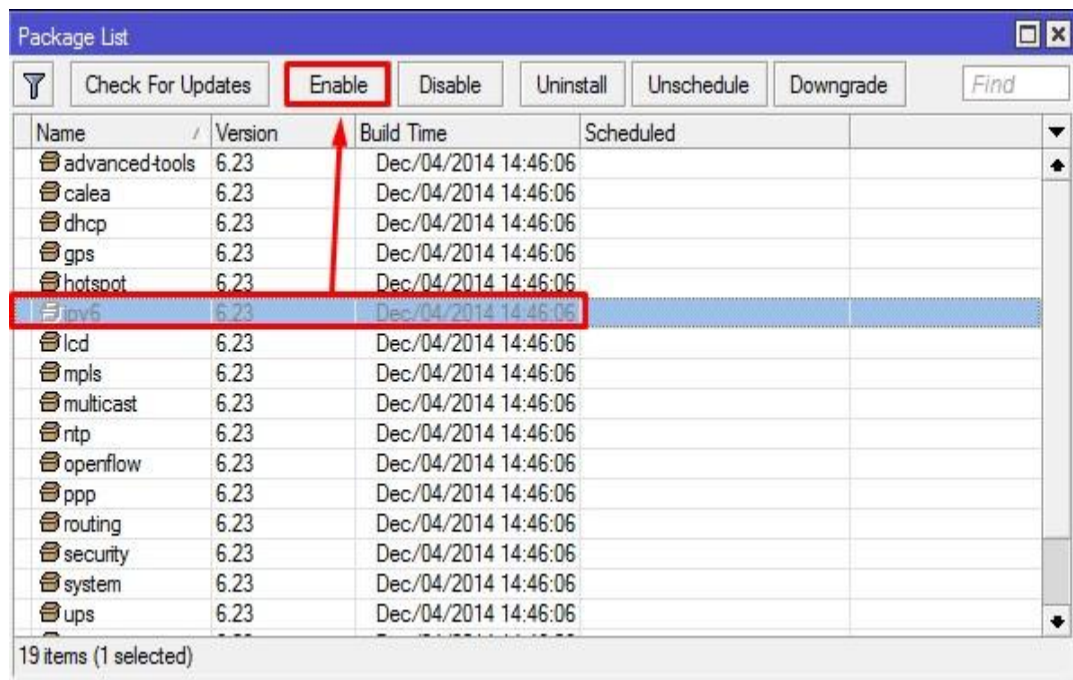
Package List

Check For Updates | Enable | Disable | Uninstall | Unschedule | Downgrade | Find

| Name | Version | Build Time | Scheduled |
|---|---|---|---|
| advanced-tools | 6.23 | Dec/04/2014 14:46:06 | |
| calea | 6.23 | Dec/04/2014 14:46:06 | |
| dhcp | 6.23 | Dec/04/2014 14:46:06 | |
| gps | 6.23 | Dec/04/2014 14:46:06 | |
| hotspot | 6.23 | Dec/04/2014 14:46:06 | |
| ipv6 | 6.23 | Dec/04/2014 14:46:06 | |
| lcd | 6.23 | Dec/04/2014 14:46:06 | |
| mpls | 6.23 | Dec/04/2014 14:46:06 | |
| multicast | 6.23 | Dec/04/2014 14:46:06 | |
| ntp | 6.23 | Dec/04/2014 14:46:06 | |
| openflow | 6.23 | Dec/04/2014 14:46:06 | |
| ppp | 6.23 | Dec/04/2014 14:46:06 | |
| routing | 6.23 | Dec/04/2014 14:46:06 | |
| security | 6.23 | Dec/04/2014 14:46:06 | |
| system | 6.23 | Dec/04/2014 14:46:06 | |
| ups | 6.23 | Dec/04/2014 14:46:06 | |

19 items (1 selected)